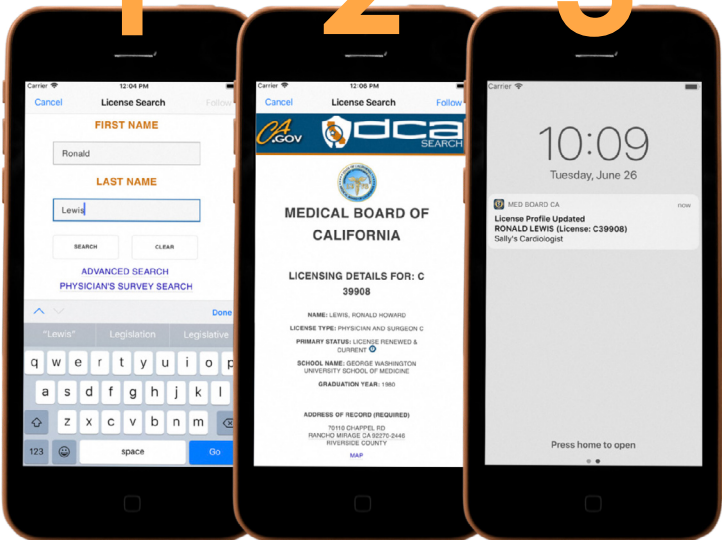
Carrier 12:04 PM

Cancel License Search Follow

FIRST NAME

Ronald

LAST NAME

Lewis

SEARCH CLEAR

ADVANCED SEARCH

PHYSICIAN'S SURVEY SEARCH

Done

"Lewis" Legislation Legislative

q w e r t y u i o p
a s d f g h j k l
z x c v b n m
123 space Go

Carrier 12:06 PM

Cancel License Search Follow

CA.GOV dca SEARCH

MEDICAL BOARD OF CALIFORNIA

LICENSING DETAILS FOR: C 39908

NAME: LEWIS, RONALD HOWARD

LICENSE TYPE: PHYSICIAN AND SURGEON C

PRIMARY STATUS: LICENSE RENEWED & CURRENT

SCHOOL NAME: GEORGE WASHINGTON UNIVERSITY SCHOOL OF MEDICINE

GRADUATION YEAR: 1980

ADDRESS OF RECORD (REQUIRED)

70110 CHAPPEL RD
RANCHO MIRAGE CA 92270-2440
RIVERSIDE COUNTY

MAP

Carrier

10:09

Tuesday, June 26

MED BOARD CA now

License Profile Updated
RONALD LEWIS (License: C39908)
Sally's Cardiologist

Press home to open